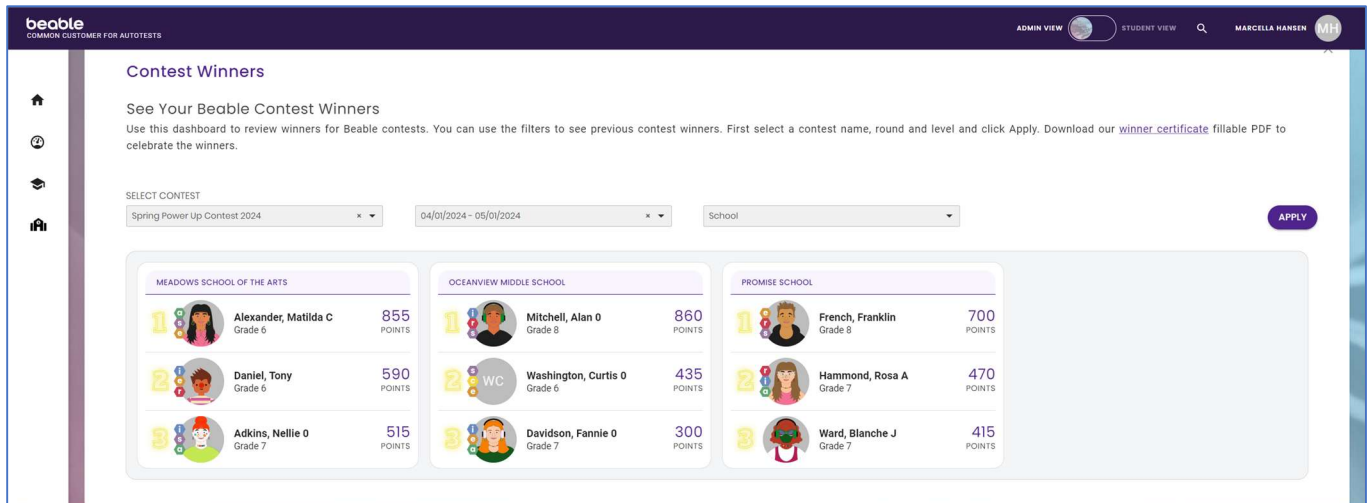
beable
COMMON CUSTOMER FOR AUTOTESTS

ADMIN VIEW STUDENT VIEW MARCELLA HANSEN MH

Contest Winners

See Your Beable Contest Winners

Use this dashboard to review winners for Beable contests. You can use the filters to see previous contest winners. First select a contest name, round and level and click Apply. Download our winner certificate fillable PDF to celebrate the winners.

SELECT CONTEST

Spring Power Up Contest 2024

04/01/2024 - 05/01/2024

School

APPLY

MEADOWS SCHOOL OF THE ARTS

1 Alexander, Matilda C Grade 6 855 POINTS

2 Daniel, Tony Grade 6 590 POINTS

3 Adkins, Nellie 0 Grade 7 515 POINTS

OCEANVIEW MIDDLE SCHOOL

1 Mitchell, Alan 0 Grade 8 860 POINTS

2 WC Washington, Curtis 0 Grade 6 435 POINTS

3 Davidson, Fannie 0 Grade 7 300 POINTS

PROMISE SCHOOL

1 French, Franklin Grade 8 700 POINTS

2 Hammond, Rosa A Grade 7 470 POINTS

3 Ward, Blanche J Grade 7 415 POINTS